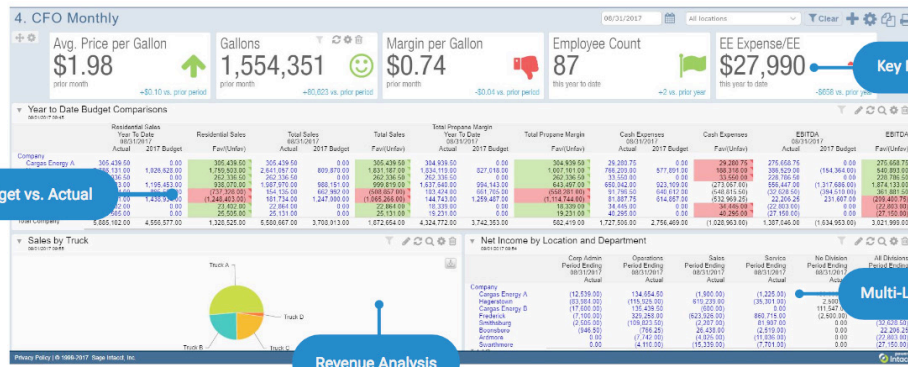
4. CFO Monthly

08/31/2017 All locations Clear

Avg. Price per Gallon
$1.98
prior month
+$0.10 vs. prior period

Gallons
1,554,351
prior month
+80,623 vs. prior period

Margin per Gallon
$0.74
prior month
-$0.04 vs. prior period

Employee Count
87
this year to date
+2 vs. prior year

EE Expense/EE
$27,990
this year to date
-$658 vs. prior year

Key

Year to Date Budget Comparisons

| | Residential Sales Year To Date 08/31/2017 Actual | 2017 Budget | Residential Sales Fav/(Unfav) | Total Sales 08/31/2017 Actual | 2017 Budget | Total Sales Fav/(Unfav) | Total Prepane Margin Year To Date 08/31/2017 Actual | 2017 Budget | Total Propane Margin Fav/(Unfav) | Cash Expenses 08/31/2017 Actual | 2017 Budget | Cash Expenses Fav/(Unfav) | EBITDA 08/31/2017 Actual | 2017 Budget | EBITDA Fav/(Unfav) |
|---|---|---|---|---|---|---|---|---|---|---|---|---|---|---|---|
| Company | | | | | | | | | | | | | | | |
| Cargas Energy A | 305,439.50 | 0.00 | 305,439.50 | 305,439.50 | 0.00 | 305,439.50 | 304,939.50 | 0.00 | 304,939.50 | 29,260.75 | 0.00 | 29,260.75 | 275,658.75 | 0.00 | 275,658.75 |
| | 2,131.00 | 1,026,628.00 | 1,759,503.00 | 2,641,067.00 | 809,870.00 | 1,831,187.00 | 1,834,113.00 | 0.00 | 1,007,101.00 | 786,209.00 | 577,891.00 | 168,316.00 | 386,929.00 | (164,364.00) | 540,893.00 |
| | 2,336.50 | 0.00 | 262,336.50 | 262,336.50 | 0.00 | 262,336.50 | 262,336.50 | 0.00 | 262,336.50 | 33,550.00 | 0.00 | 33,550.00 | 228,766.50 | 0.00 | 228,766.50 |
| | 5,483.00 | 1,195,453.00 | 938,070.00 | 1,987,970.00 | 988,151.00 | 999,819.00 | 1,637,640.00 | 994,143.00 | 643,497.00 | 650,042.00 | 923,109.00 | (273,067.00) | 556,447.00 | (1,317,686.00) | 1,874,133.00 |
| | | 0.00 | (737,328.00) | 154,135.00 | 662,997.00 | (508,862.00) | 183,424.00 | 661,765.00 | (478,341.00) | 91,786.50 | 640,612.00 | (548,815.50) | (32,628.50) | (210,953.00) | 178,324.50 |
| | 1,430,918.00 | (1,240,403.00) | 181,734.00 | 1,247,000.00 | (1,065,266.00) | 144,743.00 | 1,259,487.00 | (1,114,744.00) | 81,717.00 | 614,857.00 | (532,969.25) | 22,209.25 | 231,607.00 | (209,400.75) | |
| | 0.00 | 23,402.00 | 22,864.00 | 0.00 | 22,864.00 | 18,339.00 | 0.00 | 18,339.00 | 34,446.00 | 0.00 | 34,446.00 | (22,003.00) | 0.00 | (22,003.00) | |
| | 0.00 | 25,506.00 | 25,131.00 | 0.00 | 25,131.00 | 19,231.00 | 0.00 | 19,231.00 | 40,295.00 | 0.00 | 40,295.00 | (27,158.00) | 0.00 | (27,158.00) | |
| Total Company | 5,885,182.00 | 4,558,577.00 | 1,320,525.00 | 5,889,667.00 | 3,708,913.00 | 1,872,654.00 | 4,324,772.00 | 2,756,409.00 | | 1,975,987.00 | | (1,026,963.00) | 1,307,046.00 | (1,634,953.00) | 3,021,999.00 |

get vs. Actual

Sales by Truck

Truck A
Truck D
Truck B

Revenue Analysis

Net Income by Location and Department

| | Corp Admin Period Ending 08/31/2017 Actual | Operations Period Ending 08/31/2017 Actual | Sales Period Ending 08/31/2017 Actual | Service Period Ending 08/31/2017 Actual | No Division Period Ending 08/31/2017 Actual | All Divisions Period Ending 08/31/2017 Actual |
|---|---|---|---|---|---|---|
| Company | | | | | | |
| Cargas Energy A | (12,539.00) | 134,054.50 | (1,900.00) | (1,225.00) | | |
| Hagerstown | (33,384.00) | (115,926.00) | 610,233.00 | (35,301.00) | 2,500 | |
| Cargas Energy B | (17,600.00) | 135,436.50 | (600.00) | | 111,347 | |
| Frederick | (7,100.00) | 329,293.00 | (623,926.00) | 860,715.00 | (2,500.00) | |
| Smithsburg | (2,505.00) | (109,823.00) | (2,207.00) | 81,907.00 | 0.00 | (32,628.50) |
| Boonsboro | (946.50) | (766.25) | (2,519.00) | 0.00 | | 22,209.25 |
| Ardmore | 0.00 | (7,742.00) | (4,926.00) | (22,003.00) | | (22,003.00) |
| Swarthmore | 0.00 | (4,110.00) | (15,339.00) | (7,701.00) | | (27,158.00) |

Multi-L

Privacy Policy | © 1999-2017 Sage Intacct, Inc.